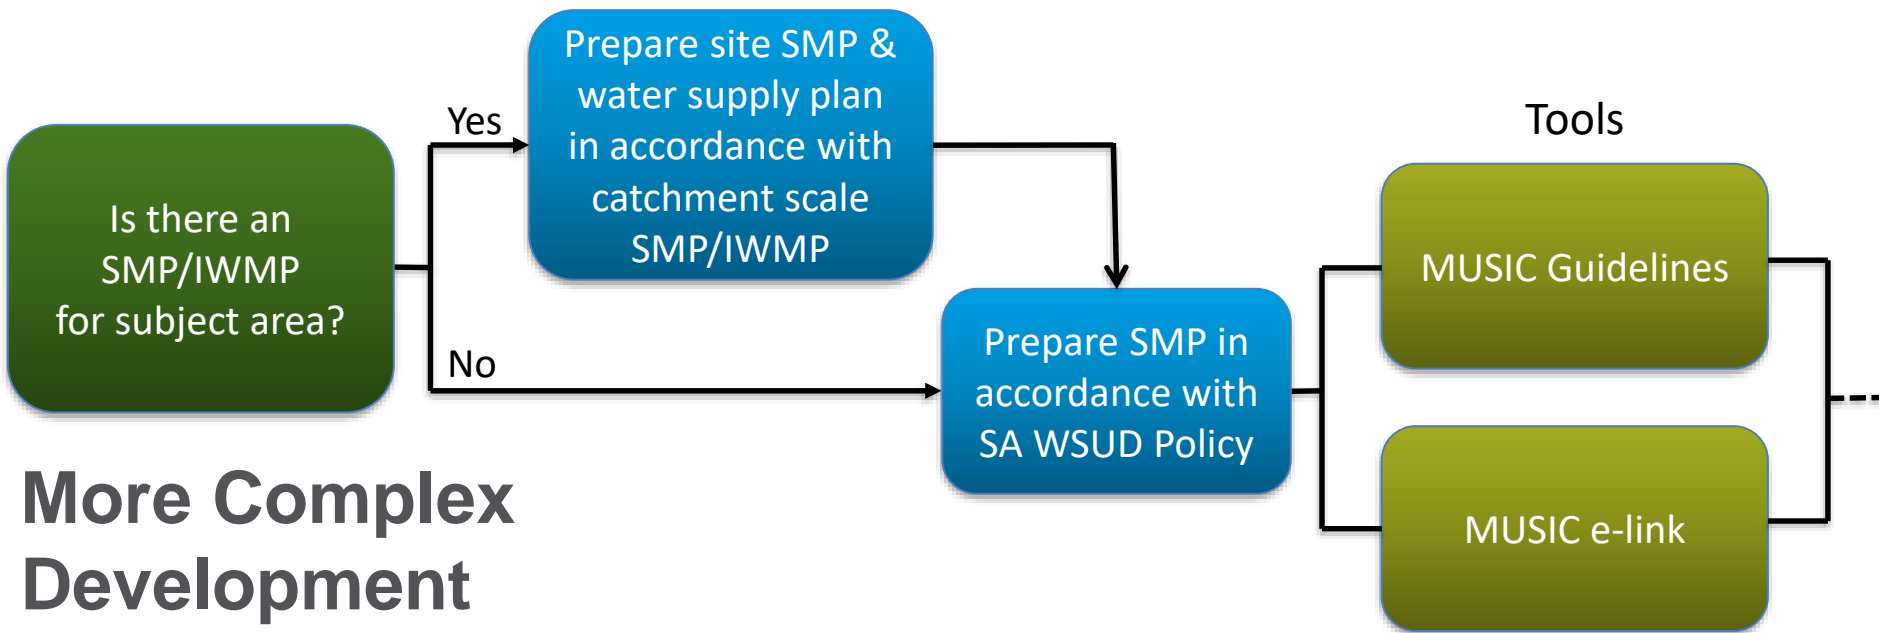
Is there an SMP/IWMP for subject area?

Yes

Prepare site SMP & water supply plan in accordance with catchment scale SMP/IWMP

No

Prepare SMP in accordance with SA WSUD Policy

Tools

MUSIC Guidelines

MUSIC e-link

More Complex Development